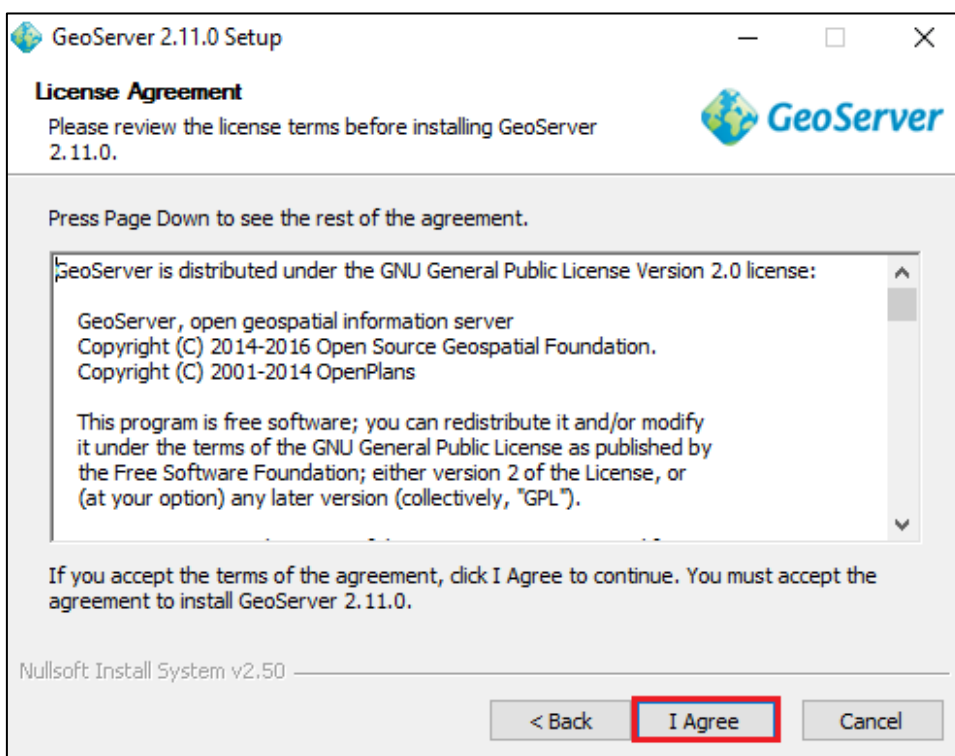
GeoServer 2.11.0 Setup

License Agreement
Please review the license terms before installing GeoServer 2.11.0.

GeoServer

Press Page Down to see the rest of the agreement.

GeoServer is distributed under the GNU General Public License Version 2.0 license:

GeoServer, open geospatial information server
Copyright (C) 2014-2016 Open Source Geospatial Foundation.
Copyright (C) 2001-2014 OpenPlans

This program is free software; you can redistribute it and/or modify it under the terms of the GNU General Public License as published by the Free Software Foundation; either version 2 of the License, or (at your option) any later version (collectively, "GPL").

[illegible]

If you accept the terms of the agreement, click I Agree to continue. You must accept the agreement to install GeoServer 2.11.0.

Nullsoft Install System v2.50

< Back | I Agree | Cancel